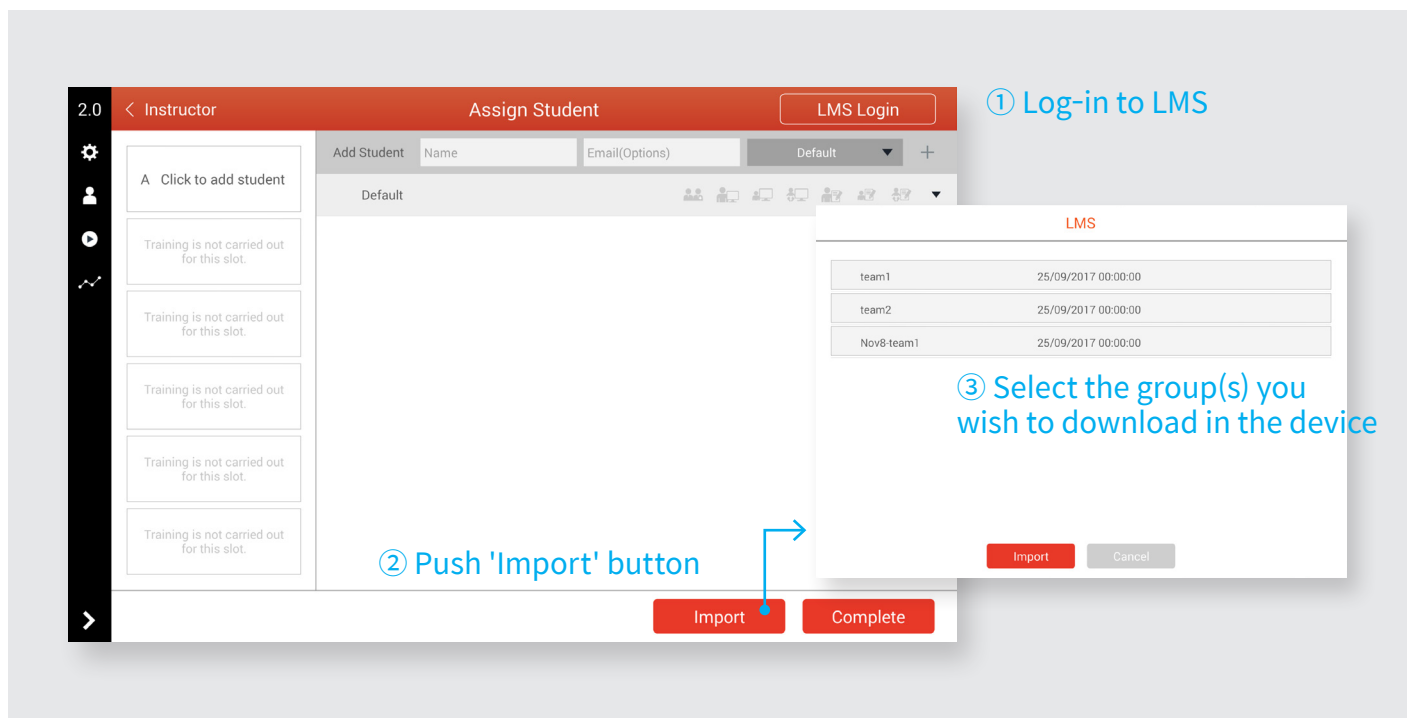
2.0

< Instructor

Assign Student

LMS Login

① Log-in to LMS

A Click to add student

Training is not carried out for this slot.

Training is not carried out for this slot.

Training is not carried out for this slot.

Training is not carried out for this slot.

Training is not carried out for this slot.

Add Student Name Email(Options) Default +

Default

LMS

| | |
|---|---|
| team1 | 25/09/2017 00:00:00 |
| team2 | 25/09/2017 00:00:00 |
| Nov8-team1 | 25/09/2017 00:00:00 |

③ Select the group(s) you wish to download in the device

Import Cancel

② Push 'Import' button

Import Complete